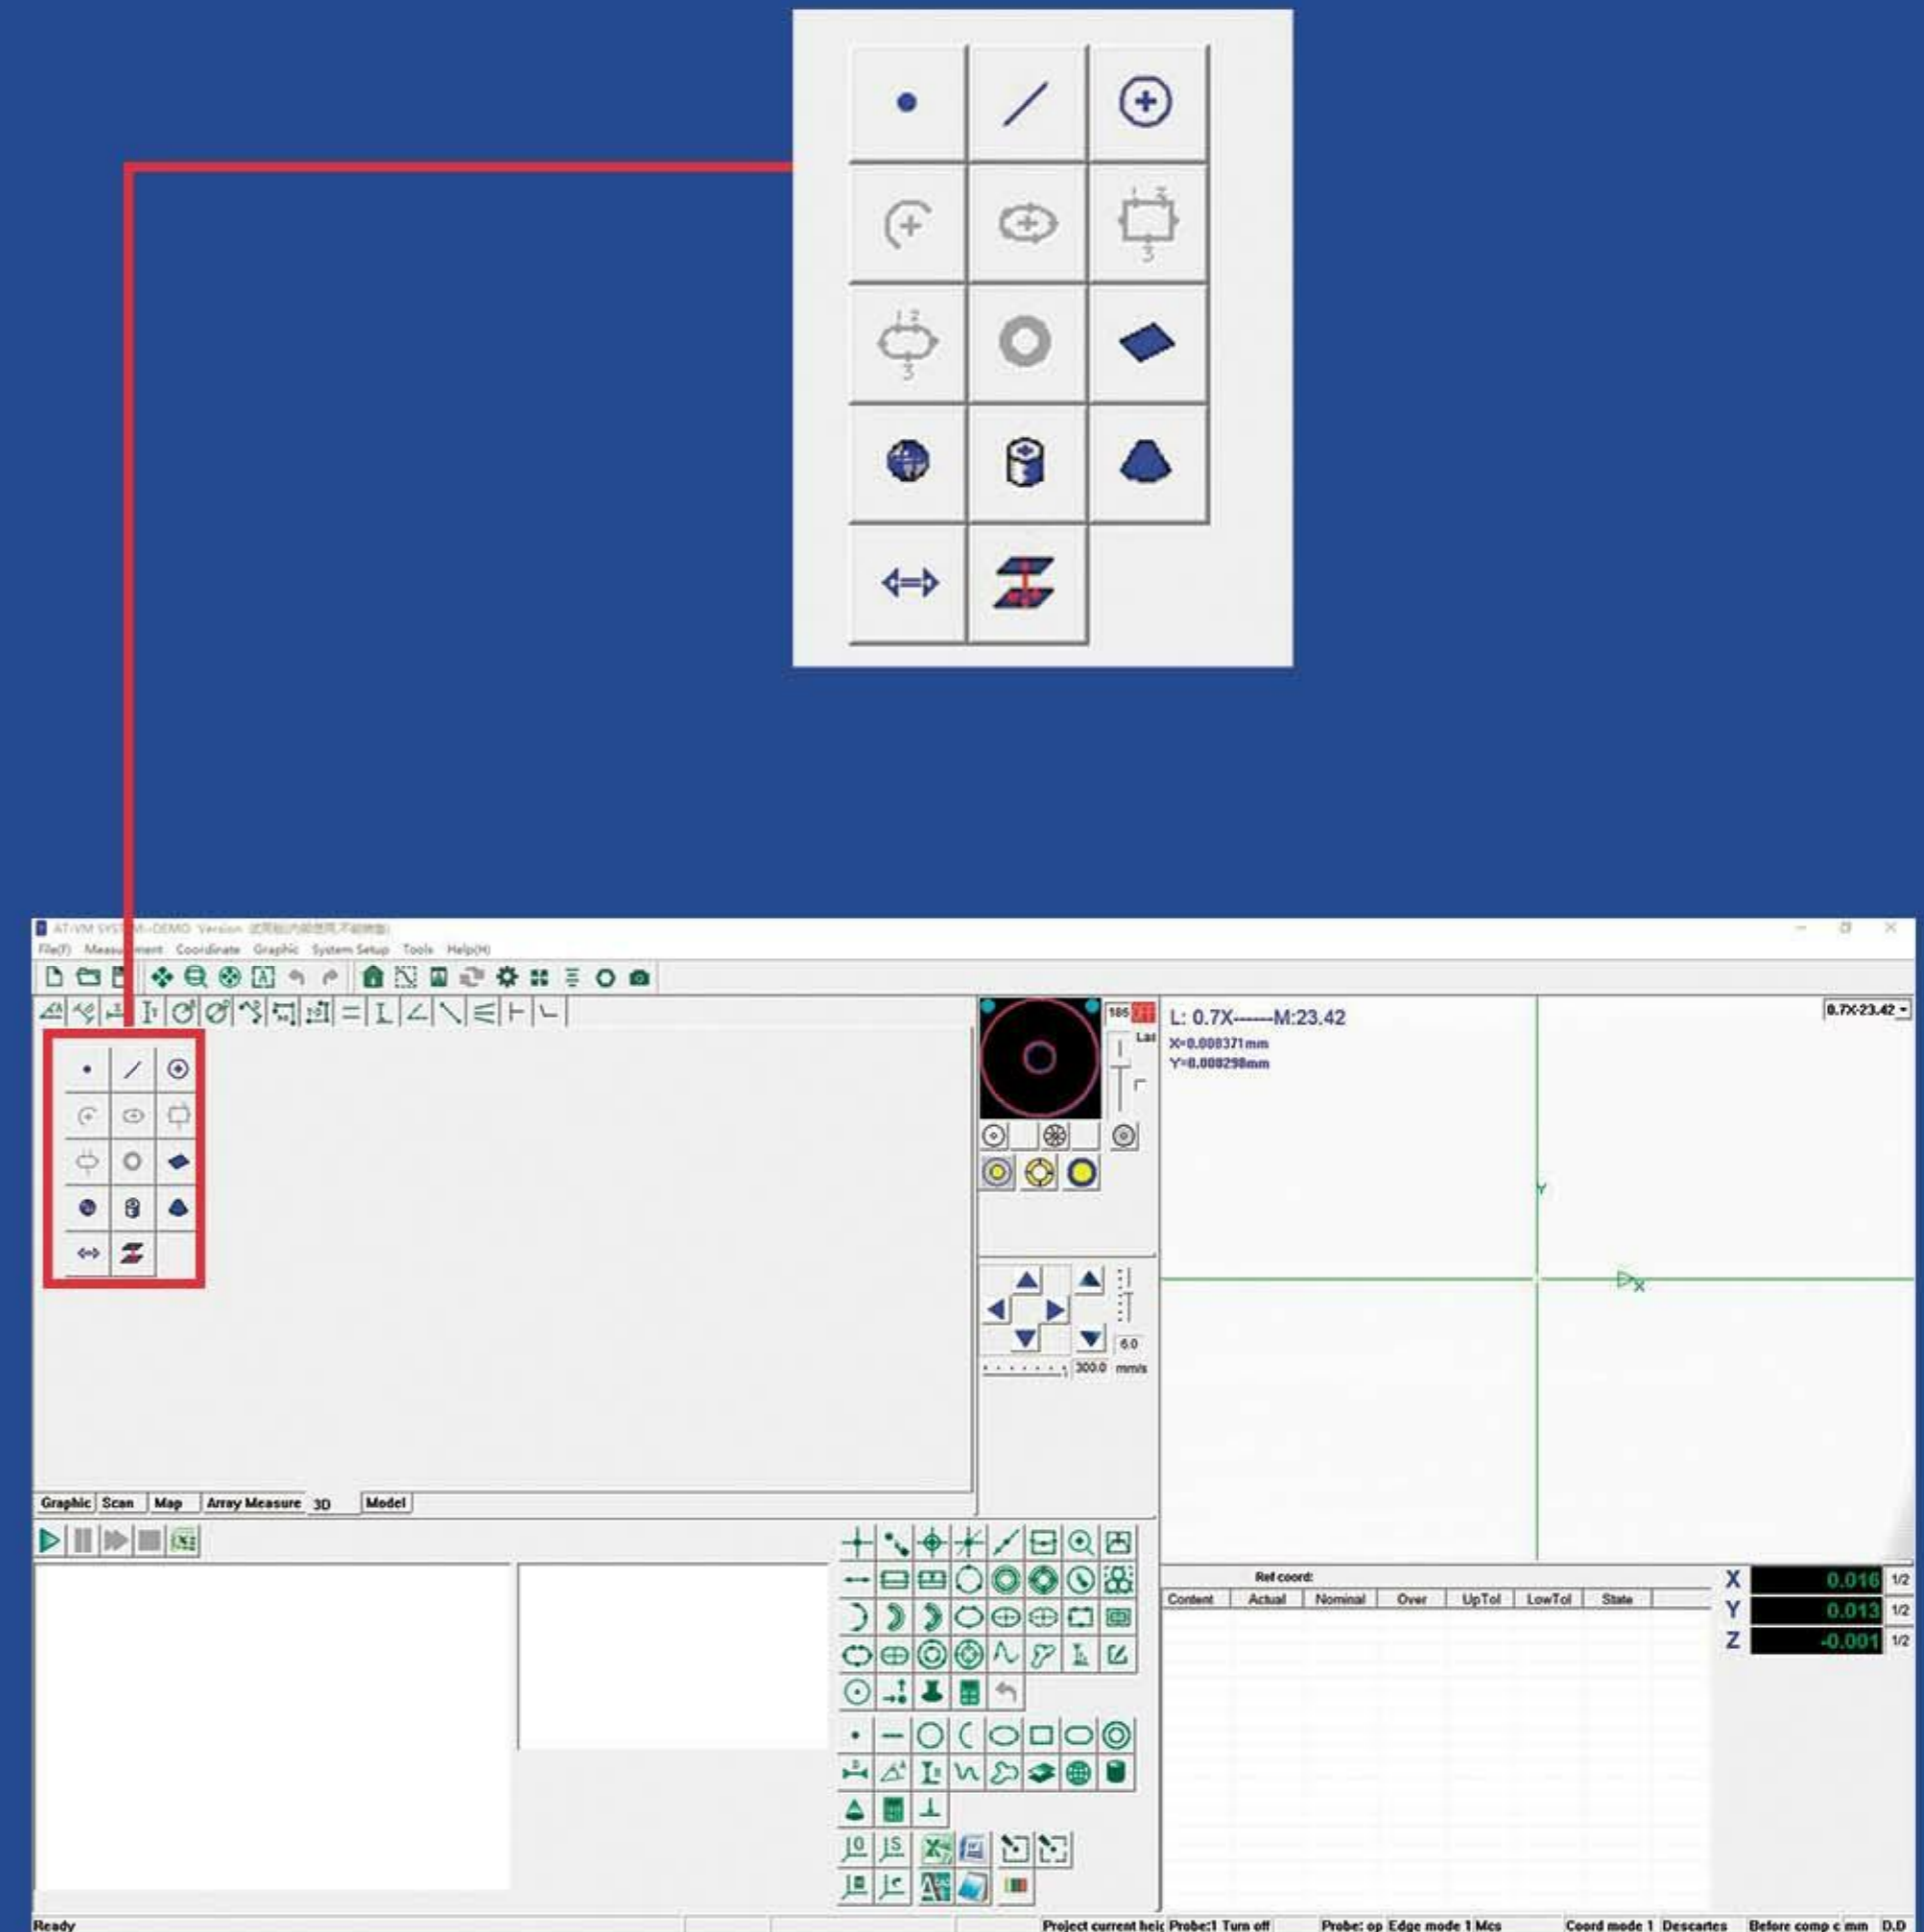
AT/VM SYST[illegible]M--DEMO Version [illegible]
File(F) Measu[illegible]ment Coordinate Graphic System Setup Tools Help(H)

L: 0.7X------M:23.42
X=0.008371mm
Y=0.008298mm

0.7X-23.42

Y
X

6.0
300.0 mm/s

Graphic Scan Map Array Measure 3D Model

Ref coord:

| Content | Actual | Nominal | Over | UpTol | LowTol | State |
|---|---|---|---|---|---|---|

X 0.016 1/2
Y 0.013 1/2
Z -0.001 1/2

Ready Project current heic Probe:1 Turn off Probe: op Edge mode 1 Mcs Coord mode 1 Descartes Before comp c mm D.D